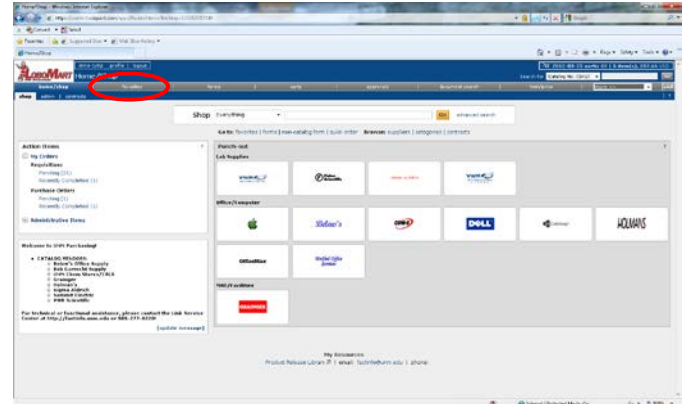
Home/Shop - Windows Internet Explorer

Favorites | Suggested Sites | Web Slice Gallery

Home/Shop

LoboMart Home/Shop

Home/Shop | Forms | Carts | Approvals | Document Search | Setup

shop

Shop Everything Go advanced search

Go to: favorites | forms | non-catalog form | quick order Browse: suppliers | categories | contracts

Action Items

My Orders

Requisitions

Pending (21)

Recently Completed (1)

Purchase Orders

Pending (1)

Recently Completed (1)

Admin/Active Items

Welcome to UNM Purchasing!

CATALOG VENDORS:

Bolen's Office Supply

Bob Carroll Supply

UNM Stores/TSLB

Grainger

Holman's

Sigma Aldrich

Summit Electric

VWR Scientific

For technical or functional assistance, please contact the Lobo Service Center at http://lobosupport.unm.edu or 505-277-8200

[update message]

Punch-out

Lab Supplies

Fisher Scientific

Office/Computer

Bolen's

DELL

HOLMANS

OfficeMax

Facilities

GRAINGER

My Resources

Product Release Library | email: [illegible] | phone